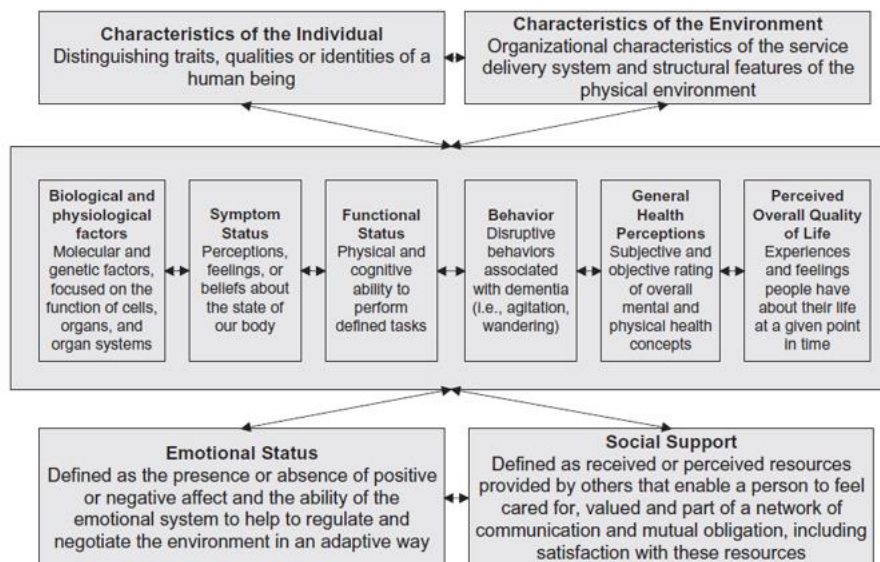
**Characteristics of the Individual**
Distinguishing traits, qualities or identities of a human being

**Characteristics of the Environment**
Organizational characteristics of the service delivery system and structural features of the physical environment

**Biological and physiological factors**
Molecular and genetic factors, focused on the function of cells, organs, and organ systems

**Symptom Status**
Perceptions, feelings, or beliefs about the state of our body

**Functional Status**
Physical and cognitive ability to perform defined tasks

**Behavior**
Disruptive behaviors associated with dementia (i.e., agitation, wandering)

**General Health Perceptions**
Subjective and objective rating of overall mental and physical health concepts

**Perceived Overall Quality of Life**
Experiences and feelings people have about their life at a given point in time

**Emotional Status**
Defined as the presence or absence of positive or negative affect and the ability of the emotional system to help to regulate and negotiate the environment in an adaptive way

**Social Support**
Defined as received or perceived resources provided by others that enable a person to feel cared for, valued and part of a network of communication and mutual obligation, including satisfaction with these resources